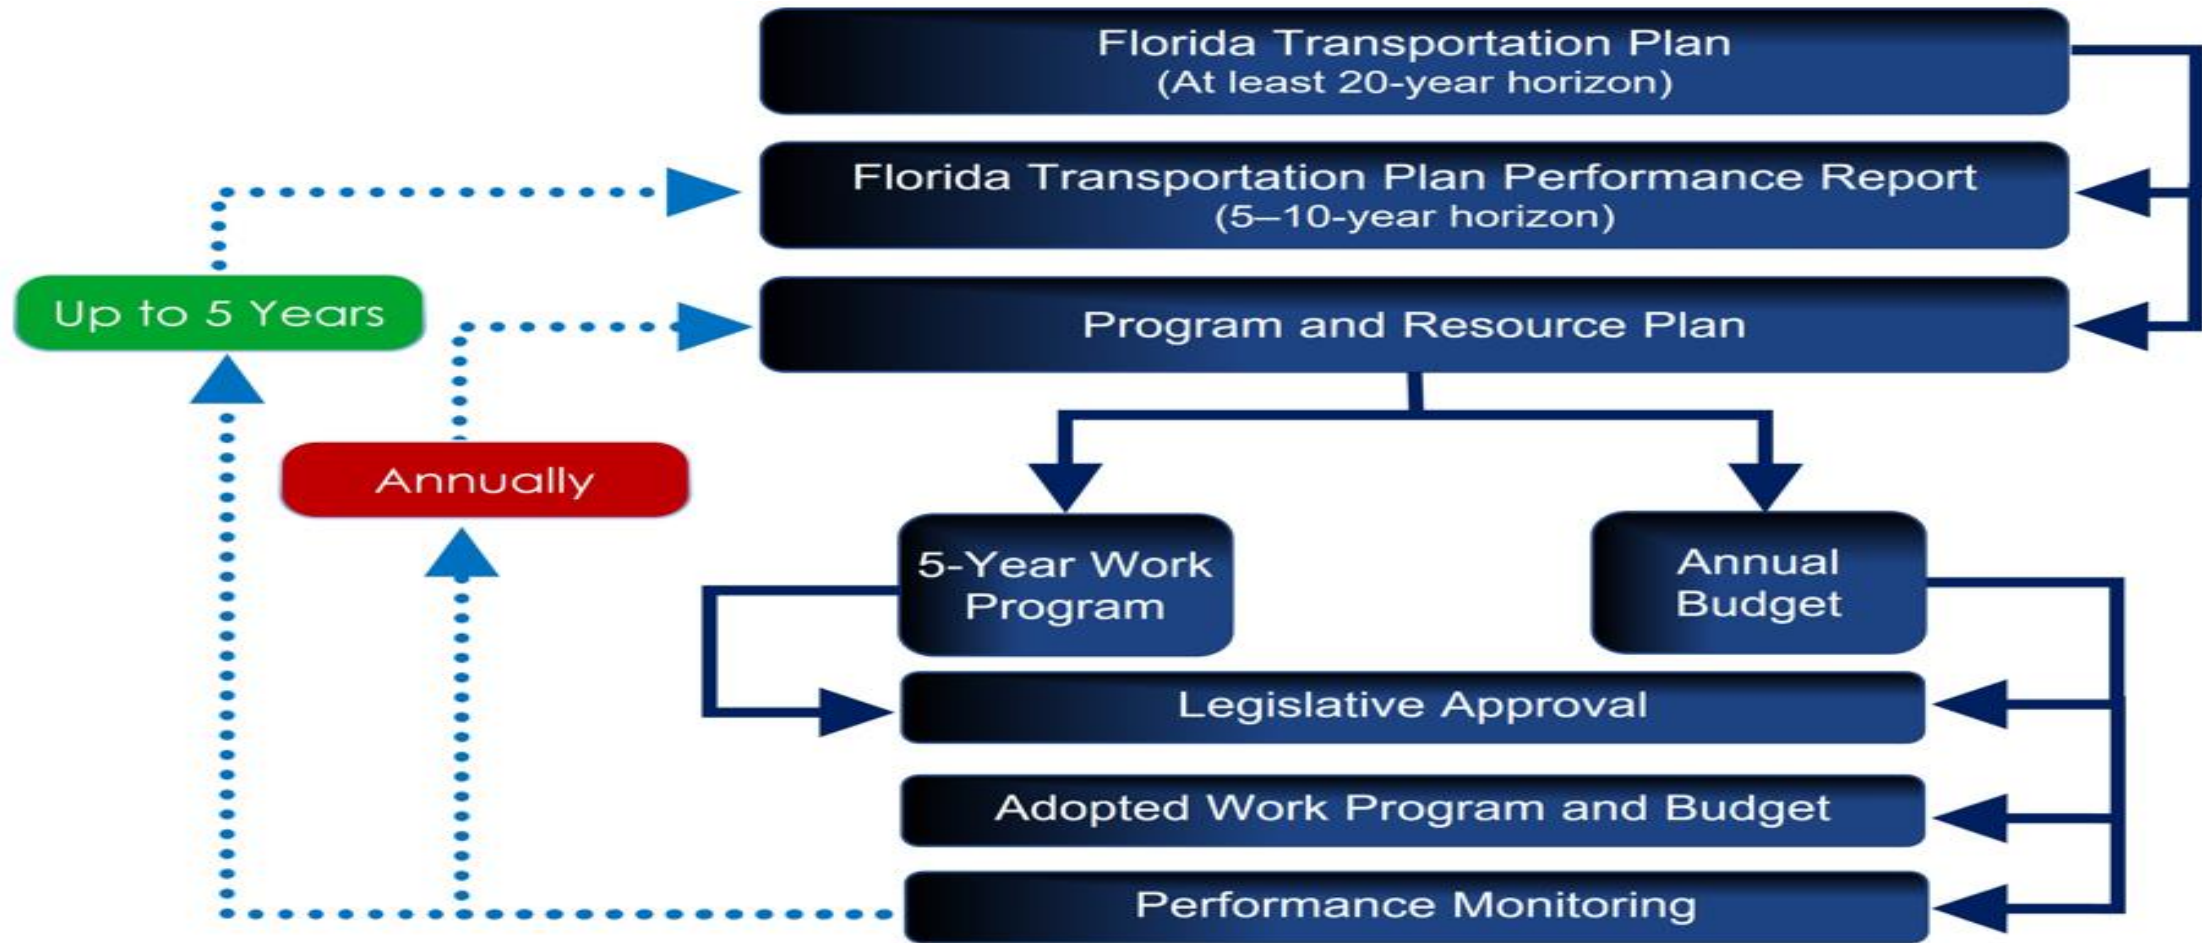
Florida Transportation Plan
(At least 20-year horizon)

Florida Transportation Plan Performance Report
(5–10-year horizon)

Up to 5 Years

Program and Resource Plan

Annually

5-Year Work Program

Annual Budget

Legislative Approval

Adopted Work Program and Budget

Performance Monitoring